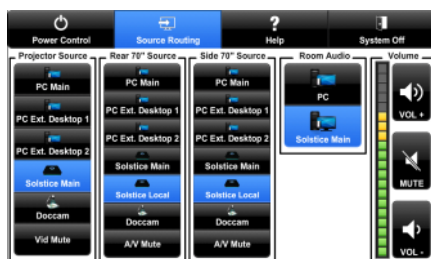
Power Control
Source Routing
Help
System Off

Projector Source
PC Main
PC Ext. Desktop 1
PC Ext. Desktop 2
Solstice Main
Doccam
Vid Mute

Rear 70" Source
PC Main
PC Ext. Desktop 1
PC Ext. Desktop 2
Solstice Main
Solstice Local
Doccam
A/V Mute

Side 70" Source
PC Main
PC Ext. Desktop 1
PC Ext. Desktop 2
Solstice Main
Solstice Local
Doccam
A/V Mute

Room Audio
PC
Solstice Main

Volume
VOL +
MUTE
VOL -